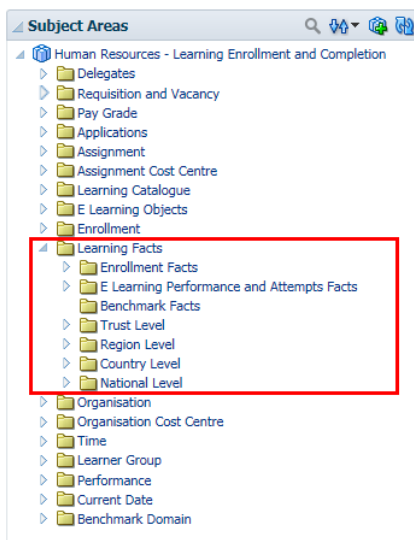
Subject Areas

Human Resources - Learning Enrollment and Completion
Delegates
Requisition and Vacancy
Pay Grade
Applications
Assignment
Assignment Cost Centre
Learning Catalogue
E Learning Objects
Enrollment
Learning Facts
Enrollment Facts
E Learning Performance and Attempts Facts
Benchmark Facts
Trust Level
Region Level
Country Level
National Level
Organisation
Organisation Cost Centre
Time
Learner Group
Performance
Current Date
Benchmark Domain